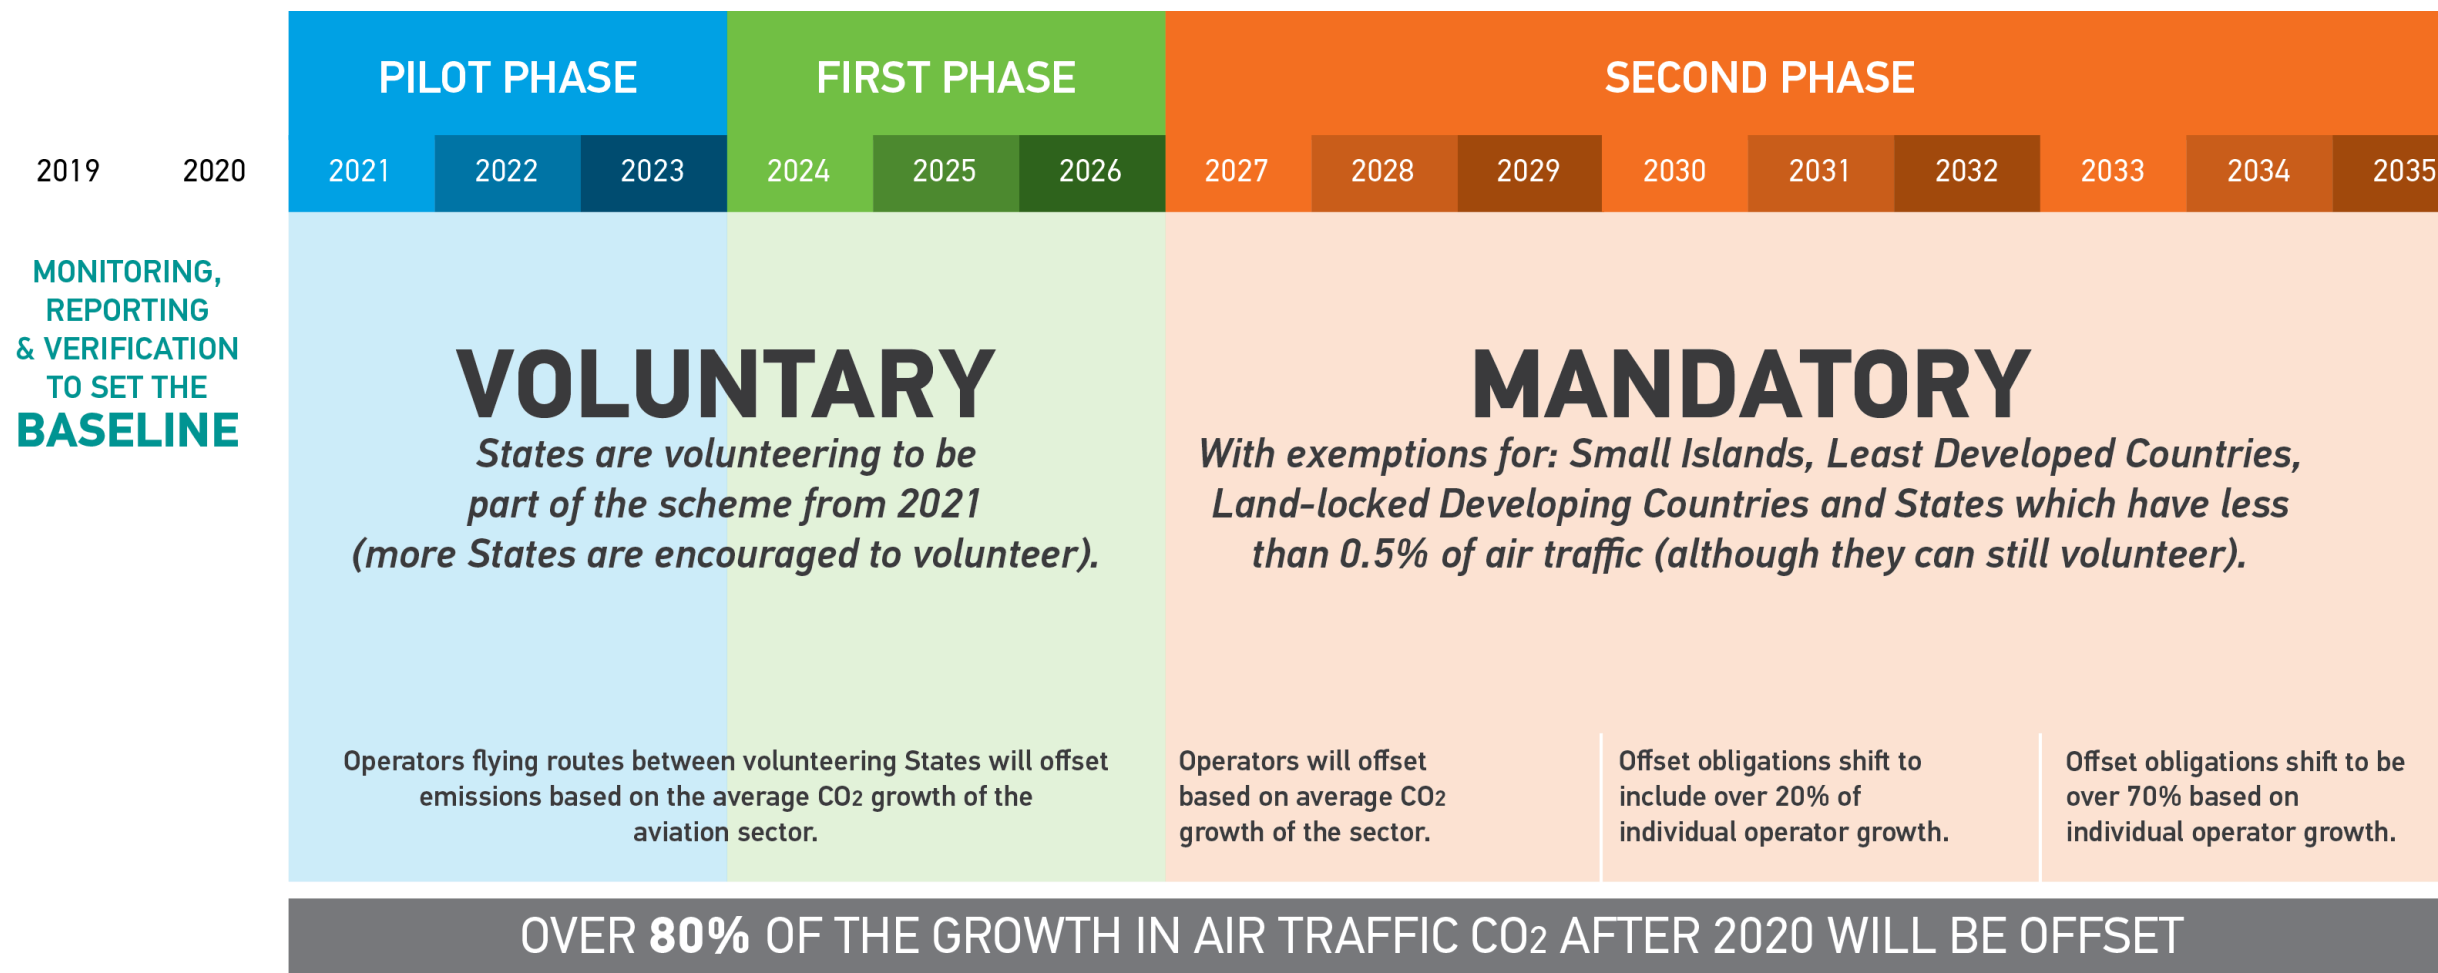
PILOT PHASE

FIRST PHASE

SECOND PHASE

| 2019 | 2020 | 2021 | 2022 | 2023 | 2024 | 2025 | 2026 | 2027 | 2028 | 2029 | 2030 | 2031 | 2032 | 2033 | 2034 | 2035 |
|---|---|---|---|---|---|---|---|---|---|---|---|---|---|---|---|---|

MONITORING, REPORTING & VERIFICATION TO SET THE BASELINE

VOLUNTARY

States are volunteering to be part of the scheme from 2021 (more States are encouraged to volunteer).

MANDATORY

With exemptions for: Small Islands, Least Developed Countries, Land-locked Developing Countries and States which have less than 0.5% of air traffic (although they can still volunteer).

Operators flying routes between volunteering States will offset emissions based on the average $CO_2$ growth of the aviation sector.

Operators will offset based on average $CO_2$ growth of the sector.

Offset obligations shift to include over 20% of individual operator growth.

Offset obligations shift to be over 70% based on individual operator growth.

OVER 80% OF THE GROWTH IN AIR TRAFFIC $CO_2$ AFTER 2020 WILL BE OFFSET